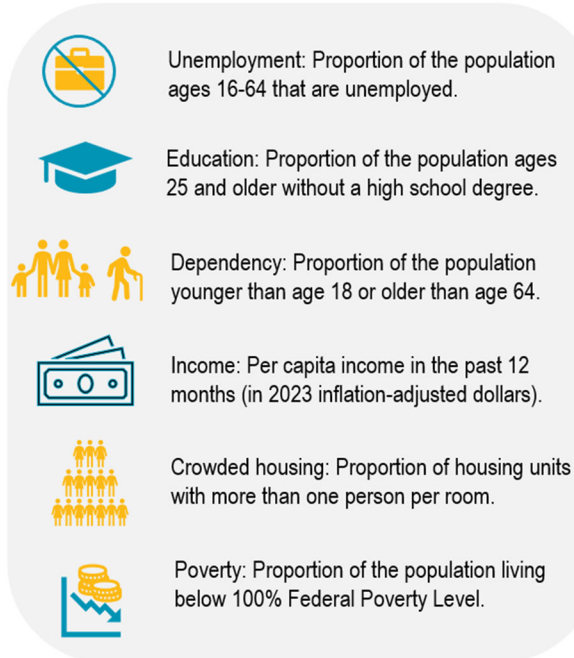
Unemployment: Proportion of the population ages 16-64 that are unemployed.

Education: Proportion of the population ages 25 and older without a high school degree.

Dependency: Proportion of the population younger than age 18 or older than age 64.

Income: Per capita income in the past 12 months (in 2023 inflation-adjusted dollars).

Crowded housing: Proportion of housing units with more than one person per room.

Poverty: Proportion of the population living below 100% Federal Poverty Level.